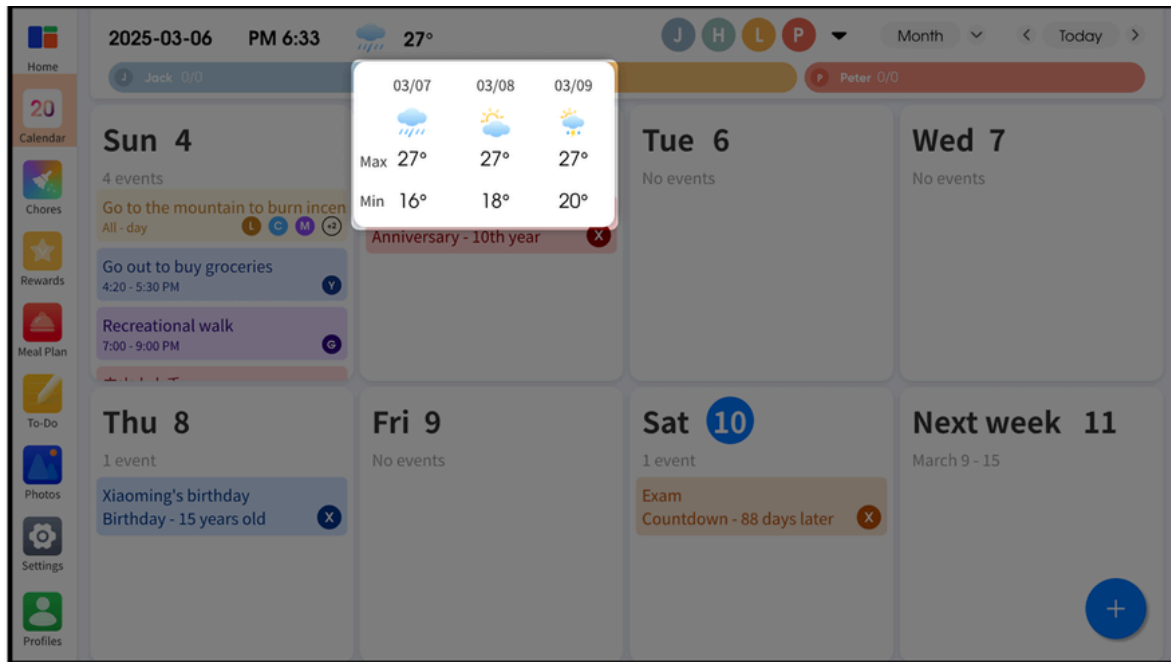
Home

20
Calendar

Chores

Rewards

Meal Plan

To-Do

Photos

Settings

Profiles

2025-03-06 PM 6:33 27°

J H L P

Month

Today

J Jack 0/0

P Peter 0/0

| | 03/07 | 03/08 | 03/09 |
|---|---|---|---|
| Max | 27° | 27° | 27° |
| Min | 16° | 18° | 20° |

Sun 4

4 events

Go to the mountain to burn incen

All - day

L C M +2

Go out to buy groceries

4:20 - 5:30 PM

Y

Recreational walk

7:00 - 9:00 PM

G

Anniversary - 10th year

X

Tue 6

No events

Wed 7

No events

Thu 8

1 event

Xiaoming's birthday

Birthday - 15 years old

X

Fri 9

No events

Sat 10

1 event

Exam

Countdown - 88 days later

X

Next week 11

March 9 - 15

+